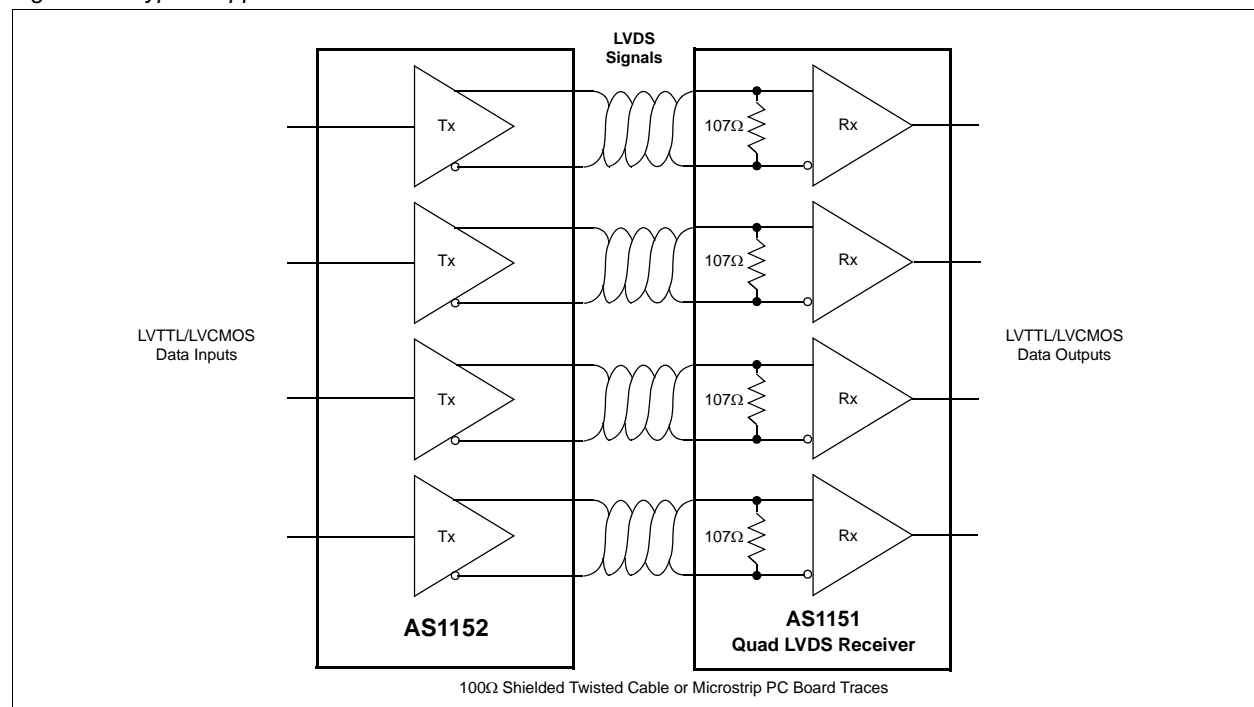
LVDS Signals

Tx

Tx

Tx

Tx

$107\Omega$

$107\Omega$

$107\Omega$

$107\Omega$

Rx

Rx

Rx

Rx

LVTTL/LVCMOS Data Inputs

LVTTL/LVCMOS Data Outputs

AS1152

AS1151
Quad LVDS Receiver

$100\Omega$ Shielded Twisted Cable or Microstrip PC Board Traces